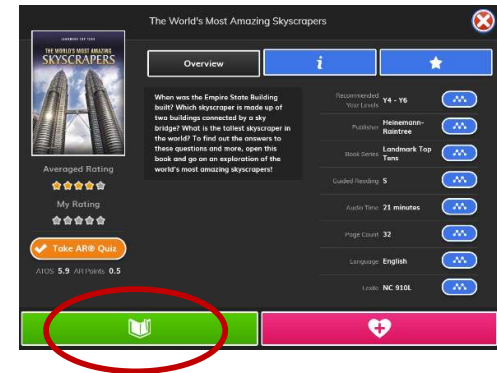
The World's Most Amazing Skyscrapers

LANDMARK TOP TENS
THE WORLD'S MOST AMAZING
SKYSCRAPERS

Averaged Rating

My Rating

Take AR® Quiz

ATOS 5.9 AR Points 0.5

Overview

i

When was the Empire State Building built? Which skyscraper is made up of two buildings connected by a sky bridge? What is the tallest skyscraper in the world? To find out the answers to these questions and more, open this book and go on an exploration of the world's most amazing skyscrapers!

| | | |
|---|---|---|
| Recommended Year Levels | Y4 - Y6 | |
| Publisher | Heinemann-Raintree | |
| Book Series | Landmark Top Tens | |
| Guided Reading | S | |
| Audio Time | 21 minutes | |
| Page Count | 32 | |
| Language | English | |
| Lexile | NC 910L | |